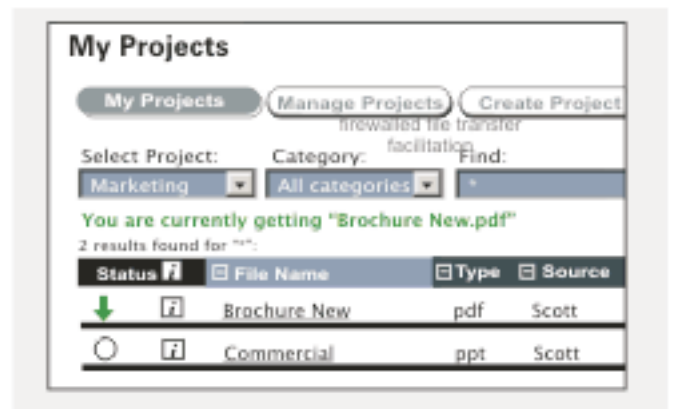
My Projects

My Projects | Manage Projects | Create Project

firewalled file transfer facilitation

Select Project: Marketing
Category: All categories
Find: *

You are currently getting "Brochure New.pdf"
2 results found for "*":

| Status | i | File Name | Type | Source |
|---|---|---|---|---|
| | i | Brochure New | pdf | Scott |
| | i | Commercial | ppt | Scott |